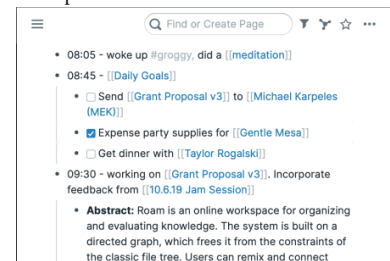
Find or Create Page

08:05 - woke up #groggy, did a [[meditation]]

08:45 - [[Daily Goals]]

Send [[Grant Proposal v3]] to [[Michael Karpeles (MEK)]]

Expense party supplies for [[Gentle Mesa]]

Get dinner with [[Taylor Rogalski]]

09:30 - working on [[Grant Proposal v3]]. Incorporate feedback from [[10.6.19 Jam Session]]

Abstract: Roam is an online workspace for organizing and evaluating knowledge. The system is built on a directed graph, which frees it from the constraints of the classic file tree. Users can remix and connect